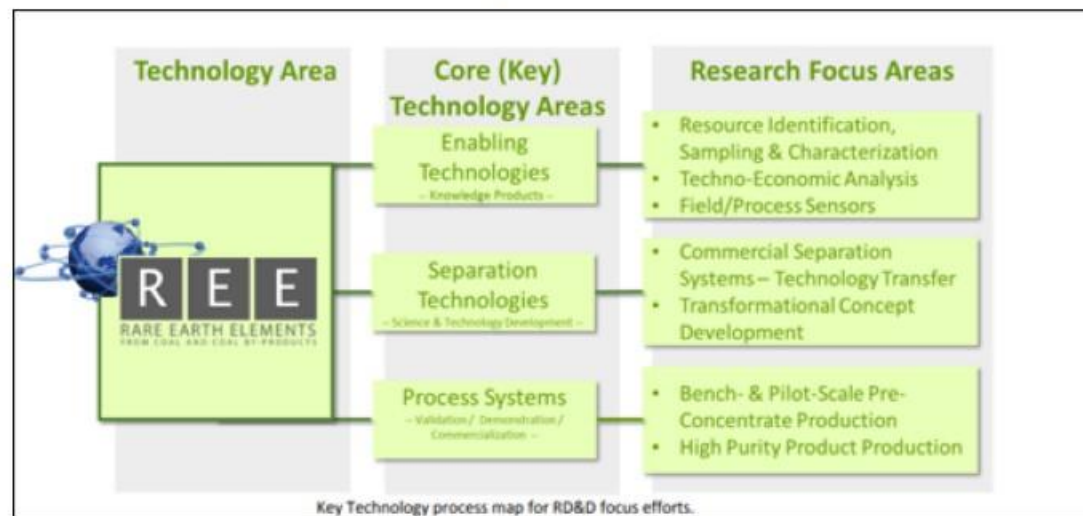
Technology Area

Core (Key) Technology Areas

Research Focus Areas

R E E
RARE EARTH ELEMENTS
FROM COAL AND COAL BY-PRODUCTS

Enabling Technologies
– Knowledge Products –

• Resource Identification, Sampling & Characterization
• Techno-Economic Analysis
• Field/Process Sensors

Separation Technologies
– Science & Technology Development –

• Commercial Separation Systems – Technology Transfer
• Transformational Concept Development

Process Systems
– Validation / Demonstration / Commercialization –

• Bench- & Pilot-Scale Pre-Concentrate Production
• High Purity Product Production

Key Technology process map for RD&D focus efforts.